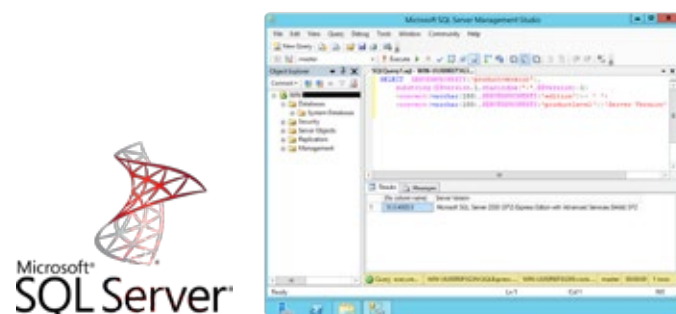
Microsoft SQL Server Management Studio

File Edit View Query Debug Tools Window Community Help

New Query

master

Execute

Object Explorer

SQLQuery1.sql

SELECT SERVERPROPERTY('productversion'),
substring(@@version,1,charindex('-',@@version)-1),
convert(varchar(100),SERVERPROPERTY('edition'))+' '+
convert(varchar(100),SERVERPROPERTY('productlevel')) 'Server Version'

Databases

System Databases

Security

Server Objects

Replication

Management

Results

Messages

(No column name)

Server Version

1

Microsoft SQL Server 2005 SP2 Express Edition with Advanced Services

Query executed successfully.

master

Ready

Ln 1

Col 1

INS

Microsoft®
SQL Server®